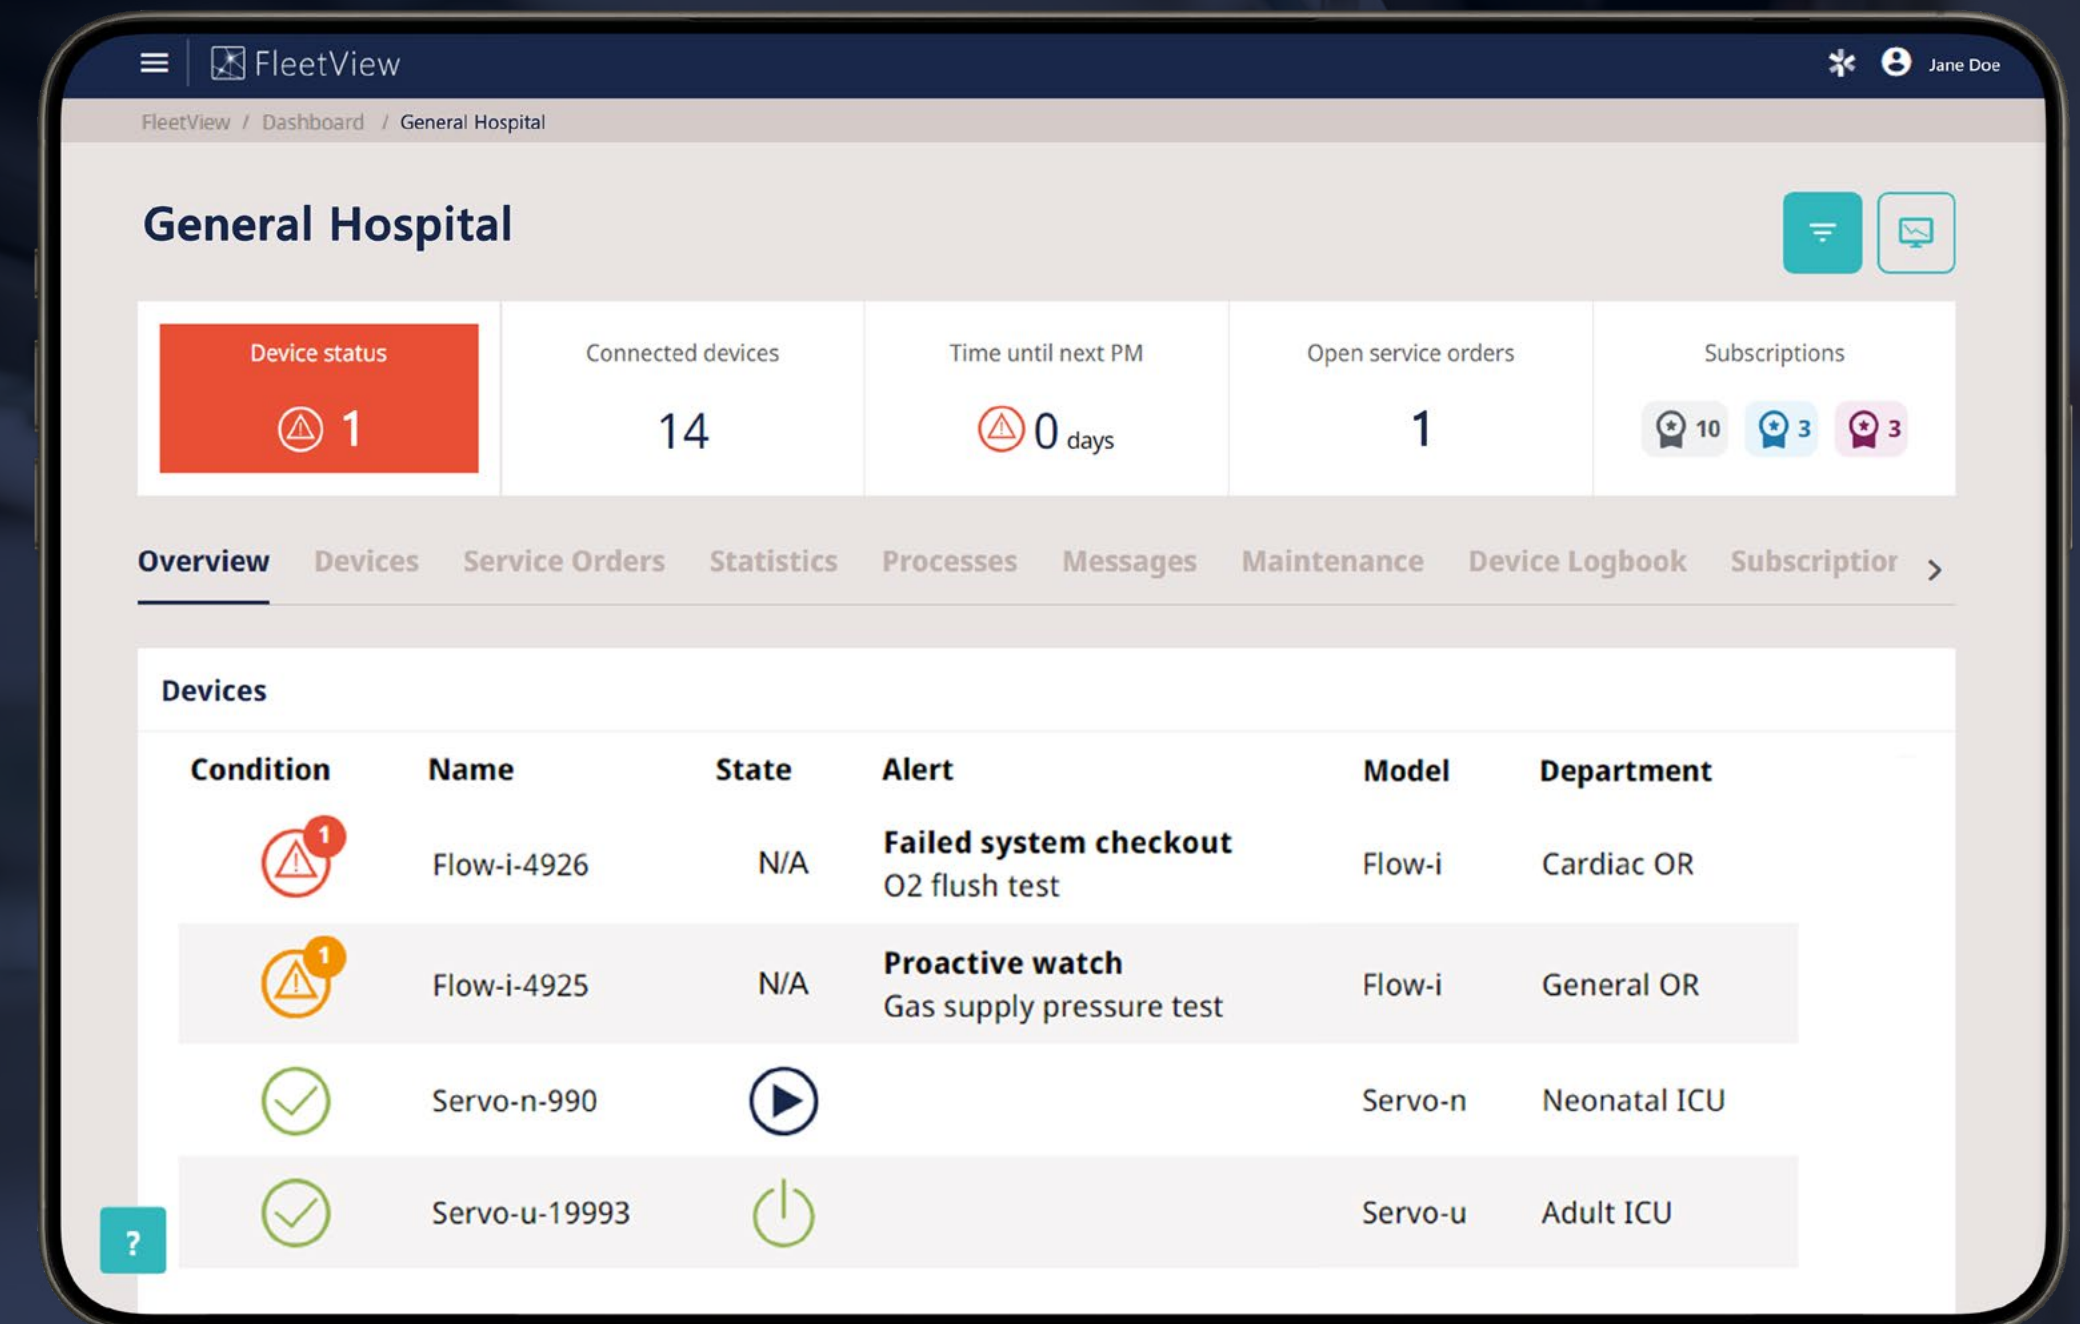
FleetView

Jane Doe

FleetView / Dashboard / General Hospital

General Hospital

Device status
1

Connected devices
14

Time until next PM
0 days

Open service orders
1

Subscriptions
10 3 3

Overview Devices Service Orders Statistics Processes Messages Maintenance Device Logbook Subscriptior

Devices

| Condition | Name | State | Alert | Model | Department |
|---|---|---|---|---|---|
| 1 | Flow-i-4926 | N/A | **Failed system checkout** O2 flush test | Flow-i | Cardiac OR |
| 1 | Flow-i-4925 | N/A | **Proactive watch** Gas supply pressure test | Flow-i | General OR |
| | Servo-n-990 | | | Servo-n | Neonatal ICU |
| | Servo-u-19993 | | | Servo-u | Adult ICU |

?